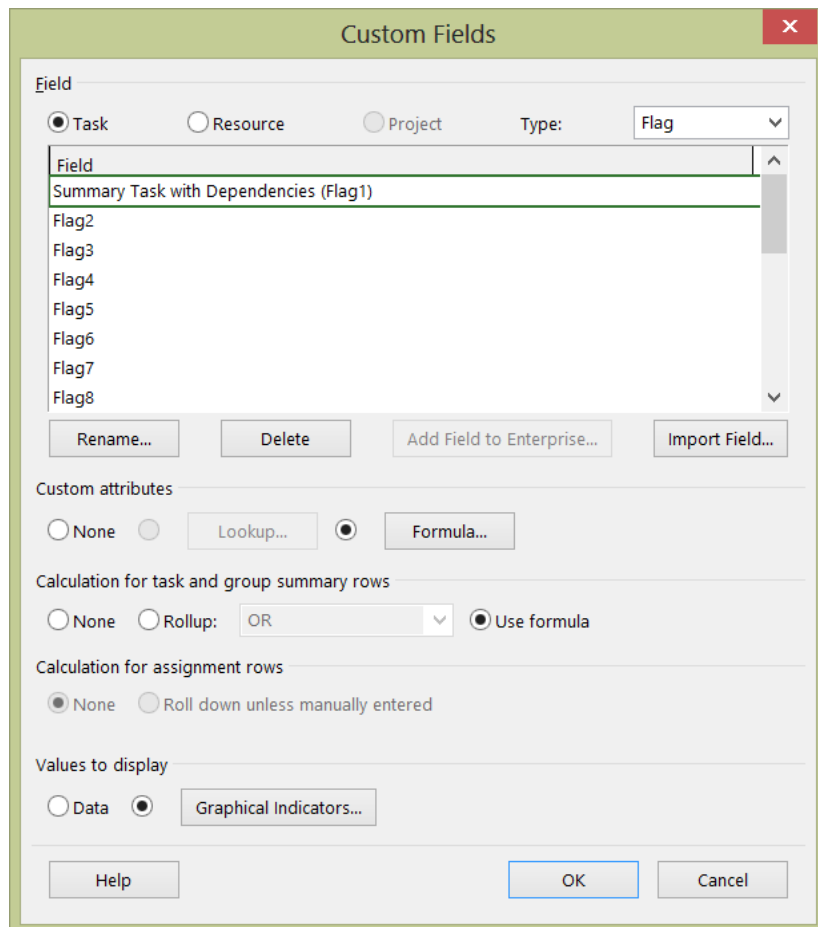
Custom Fields

Field

Task Resource Project Type: Flag

| Field |
|---|
| Summary Task with Dependencies (Flag1) |
| Flag2 |
| Flag3 |
| Flag4 |
| Flag5 |
| Flag6 |
| Flag7 |
| Flag8 |

Rename... Delete Add Field to Enterprise... Import Field...

Custom attributes

None Lookup... Formula...

Calculation for task and group summary rows

None Rollup: OR Use formula

Calculation for assignment rows

None Roll down unless manually entered

Values to display

Data Graphical Indicators...

Help OK Cancel